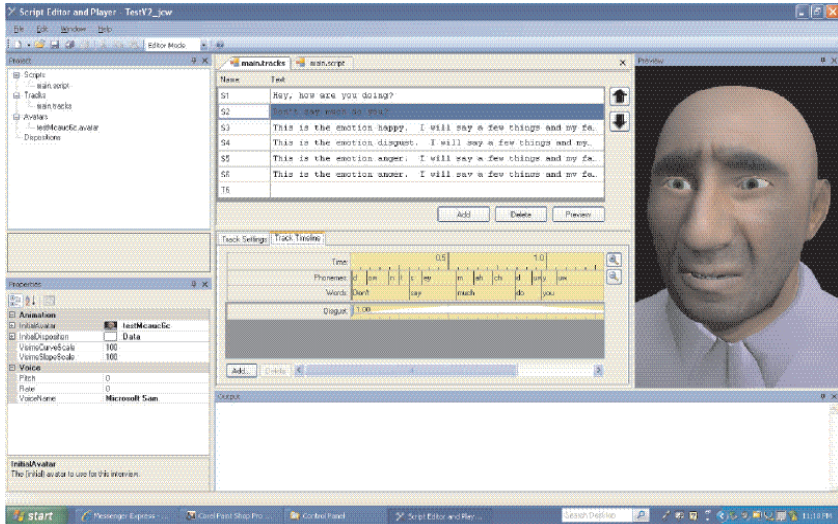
Script Editor and Player - TestV2_jcw

File Edit Window Help

Editor Mode

Project

Scripts
main.script
Tracks
main.tracks
Avatars
testMcaucSc.avatar
Dispositions

main.tracks main.script

| Name | Text |
|---|---|
| S1 | Hey, how are you doing? |
| S2 | Don't say much do you? |
| S3 | This is the emotion happy. I will say a few things and my fa. |
| S4 | This is the emotion disgust. I will say a few things and my. |
| S5 | This is the emotion anger. I will say a few things and my fa. |
| S6 | This is the emotion anger. I will say a few things and my fa. |
| T6 | |

Add Delete Preview

Track Settings Track Timeline

Time 0.5 1.0
Phonemes d ow n t s ey m ah ch d uw y uw
Words Don't say much do you
Disgust 1.00

Add... Delete

Preview

Properties

Animation
InitialAvatar testMcaucSc
InitialDisposition Data
VisimeCurveScale 100
VisimeSlopeScale 100
Voice
Pitch 0
Rate 0
VoiceName Microsoft Sam

InitialAvatar
The (initial) avatar to use for this interview.

Output

start Messenger Express Corel Paint Shop Pro Control Panel Script Editor and Play... Search Desktop 11:18 PM